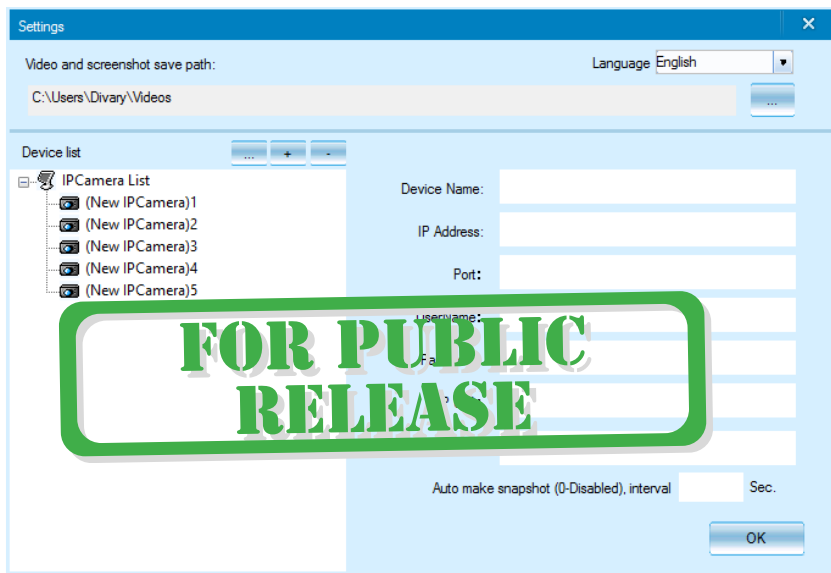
Settings

Video and screenshot save path:

Language English

C:\Users\Divary\Videos

...

Device list

... + -

IPCamera List
(New IPCamera)1
(New IPCamera)2
(New IPCamera)3
(New IPCamera)4
(New IPCamera)5

Device Name:

IP Address:

Port:

UserName:

Pa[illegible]

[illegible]

FOR PUBLIC RELEASE

Auto make snapshot (0-Disabled), interval Sec.

OK